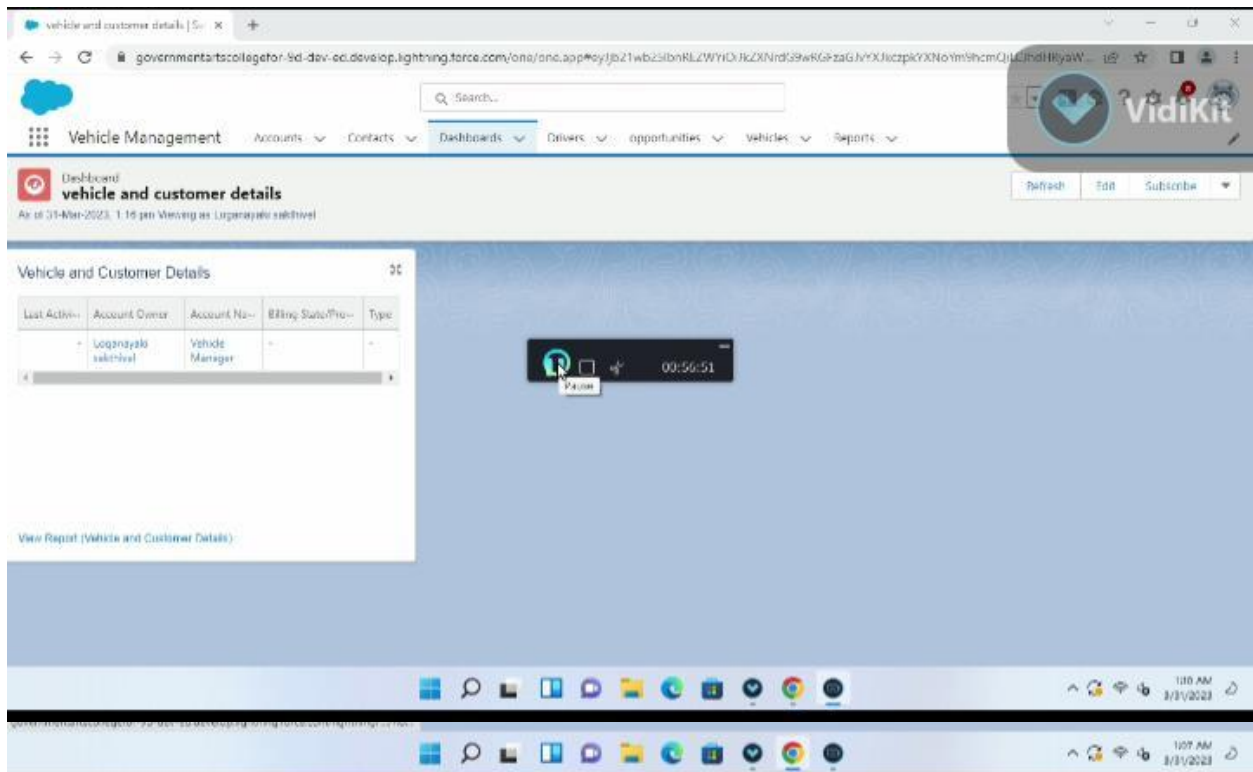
vehicle and customer details | Sa ×

governmentartscollegefor-9d-dev-ed.develop.lightning.force.com/one/one.app#eyJjb21wb25lbnRLZWYiOiJkZXNrdG9wRGFzaGJvYXJkczpkYXNoYm9hcmQiLCJhdHRyaWJ...

Q Search...

VidiKit

Vehicle Management Accounts Contacts Dashboards Drivers opportunities Vehicles Reports

Dashboard
vehicle and customer details
As of 31-Mar-2023, 1:16 pm Viewing as Loganayalo sakthivel

Refresh Edit Subscribe

Vehicle and Customer Details

| Last Activi... | Account Owner | Account Na... | Billing State/Pro... | Type |
|---|---|---|---|---|
| - | Loganayalo sakthivel | Vehicle Manager | - | - |

View Report (Vehicle and Customer Details)

00:56:51
Pause

1:10 AM 3/31/2023

1:07 AM 3/31/2023